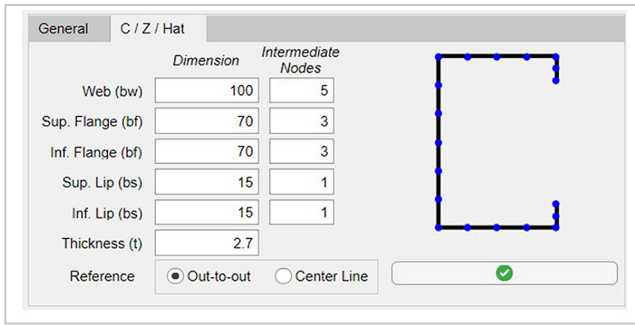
General C / Z / Hat

| | Dimension | Intermediate Nodes |
|---|---|---|
| Web (bw) | 100 | 5 |
| Sup. Flange (bf) | 70 | 3 |
| Inf. Flange (bf) | 70 | 3 |
| Sup. Lip (bs) | 15 | 1 |
| Inf. Lip (bs) | 15 | 1 |
| Thickness (t) | 2.7 | |

Reference Out-to-out Center Line